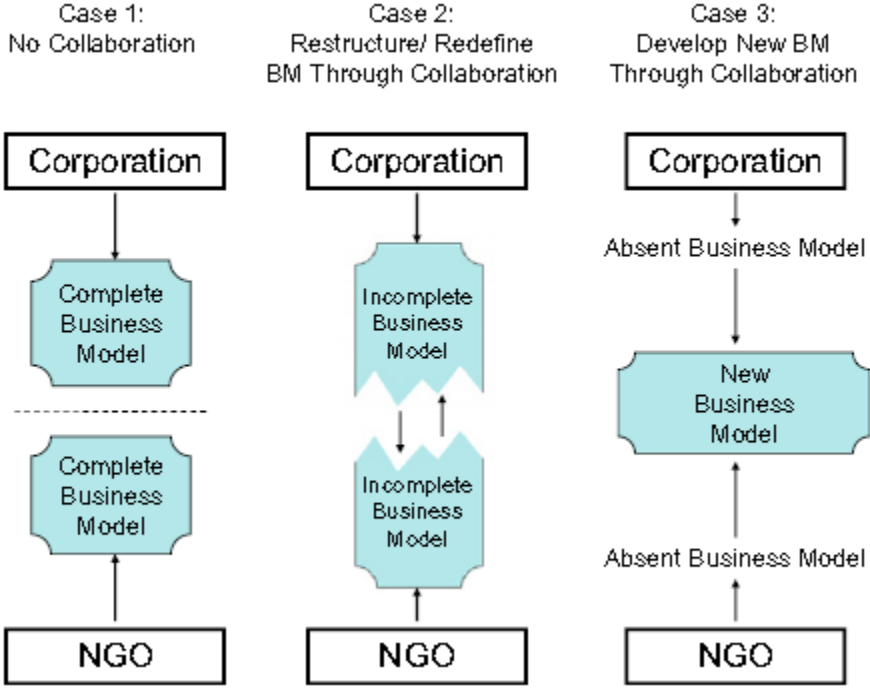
Case 1:
No Collaboration

Corporation

Complete Business Model

Complete Business Model

NGO

Case 2:
Restructure/ Redefine BM Through Collaboration

Corporation

Incomplete Business Model

Incomplete Business Model

NGO

Case 3:
Develop New BM Through Collaboration

Corporation

Absent Business Model

New Business Model

Absent Business Model

NGO